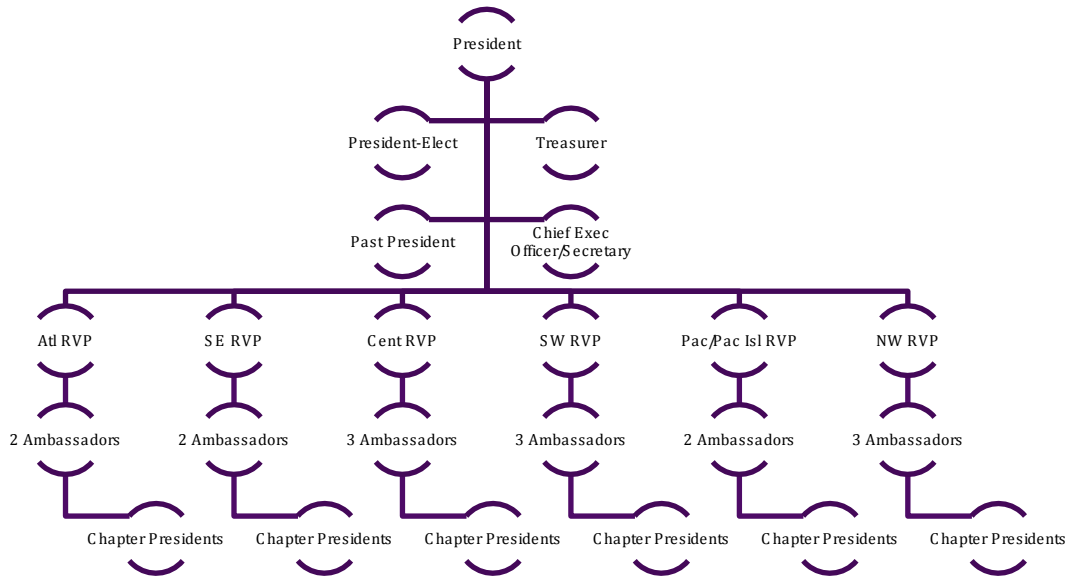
President

President-Elect

Treasurer

Past President

Chief Exec Officer/Secretary

Atl RVP

SE RVP

Cent RVP

SW RVP

Pac/Pac Isl RVP

NW RVP

2 Ambassadors

2 Ambassadors

3 Ambassadors

3 Ambassadors

2 Ambassadors

3 Ambassadors

Chapter Presidents

Chapter Presidents

Chapter Presidents

Chapter Presidents

Chapter Presidents

Chapter Presidents